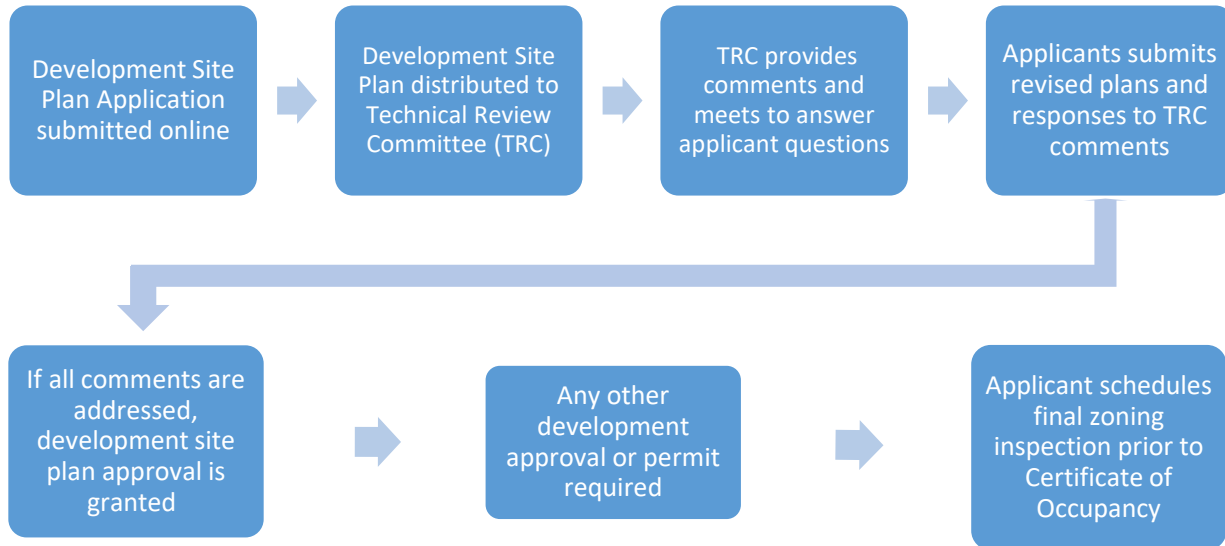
Development Site Plan Application submitted online

Development Site Plan distributed to Technical Review Committee (TRC)

TRC provides comments and meets to answer applicant questions

Applicants submits revised plans and responses to TRC comments

If all comments are addressed, development site plan approval is granted

Any other development approval or permit required

Applicant schedules final zoning inspection prior to Certificate of Occupancy